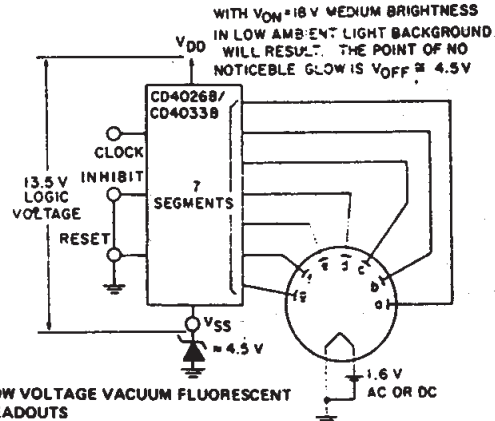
WITH $V_{ON}$ = 18 V MEDIUM BRIGHTNESS IN LOW AMBIENT LIGHT BACKGROUND WILL RESULT. THE POINT OF NO NOTICEBLE GLOW IS $V_{OFF}$ ≅ 4.5V

$V_{DD}$

CD4026B/ CD4033B

CLOCK

INHIBIT

7 SEGMENTS

13.5 V LOGIC VOLTAGE

RESET

$V_{SS}$

≈ 4.5 V

g

f

e

d

c

b

a

1.6 V AC OR DC

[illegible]OW VOLTAGE VACUUM FLUORESCENT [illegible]EADOUTS